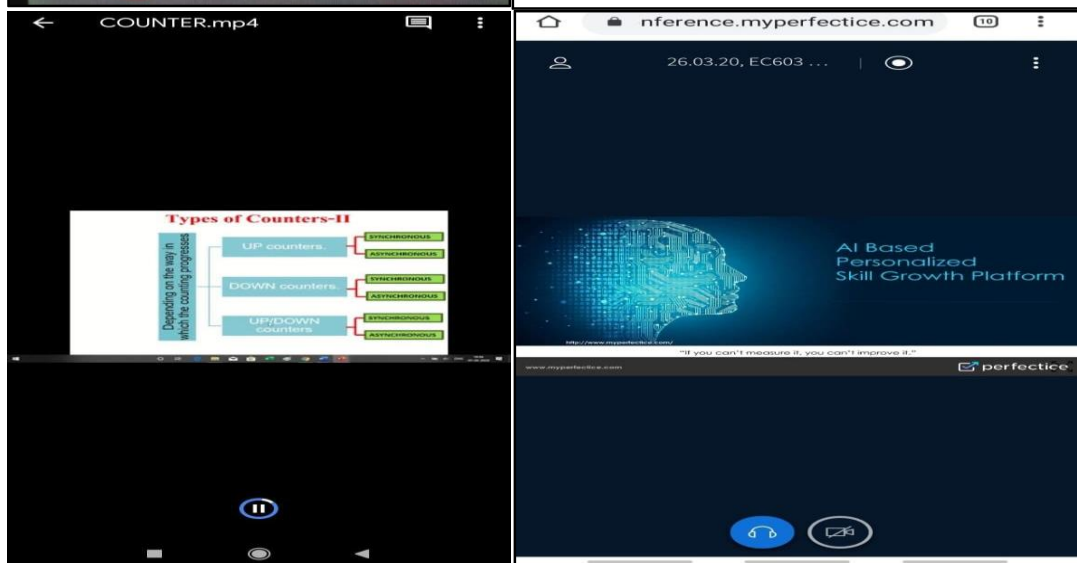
COUNTER.mp4

Types of Counters-II

Depending on the way in which the counting progresses

UP counters.
SYNCHRONOUS
ASYNCHRONOUS

DOWN counters.
SYNCHRONOUS
ASYNCHRONOUS

UP/DOWN counters
SYNCHRONOUS
ASYNCHRONOUS

nference.myperfectice.com
10

26.03.20, EC603 ...

AI Based
Personalized
Skill Growth Platform

http://www.myperfectice.com/

"If you can't measure it, you can't improve it."

www.myperfectice.com

perfectice